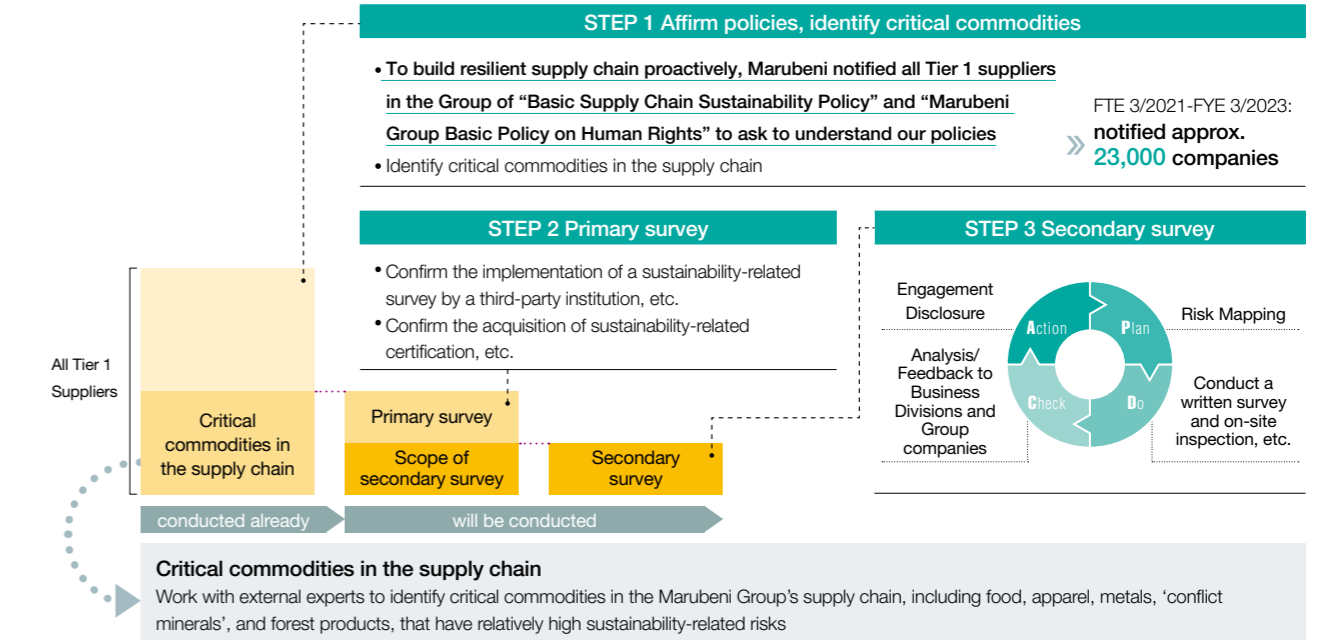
STEP 1 Affirm policies, identify critical commodities

• To build resilient supply chain proactively, Marubeni notified all Tier 1 suppliers in the Group of “Basic Supply Chain Sustainability Policy” and “Marubeni Group Basic Policy on Human Rights” to ask to understand our policies

• Identify critical commodities in the supply chain

FTE 3/2021-FYE 3/2023: notified approx. 23,000 companies

STEP 2 Primary survey

• Confirm the implementation of a sustainability-related survey by a third-party institution, etc.

• Confirm the acquisition of sustainability-related certification, etc.

STEP 3 Secondary survey

Engagement Disclosure

Action

Plan

Risk Mapping

Analysis/ Feedback to Business Divisions and Group companies

Check

Do

Conduct a written survey and on-site inspection, etc.

All Tier 1 Suppliers

Critical commodities in the supply chain

Primary survey

Scope of secondary survey

Secondary survey

conducted already

will be conducted

Critical commodities in the supply chain

Work with external experts to identify critical commodities in the Marubeni Group’s supply chain, including food, apparel, metals, ‘conflict minerals’, and forest products, that have relatively high sustainability-related risks